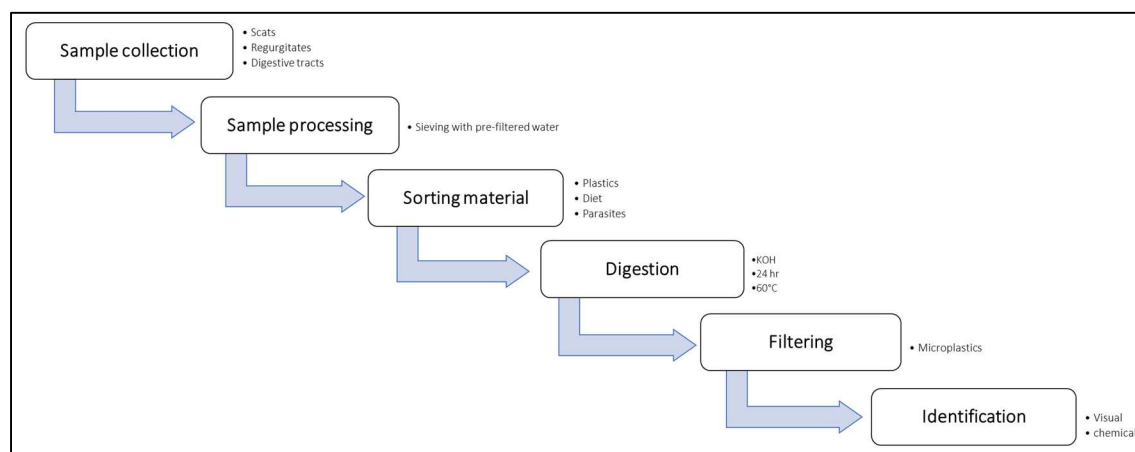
Sample collection
• Scats
• Regurgitates
• Digestive tracts

Sample processing
• Sieving with pre-filtered water

Sorting material
• Plastics
• Diet
• Parasites

Digestion
•KOH
•24 hr
•60°C

Filtering
• Microplastics

Identification
• Visual
• chemical